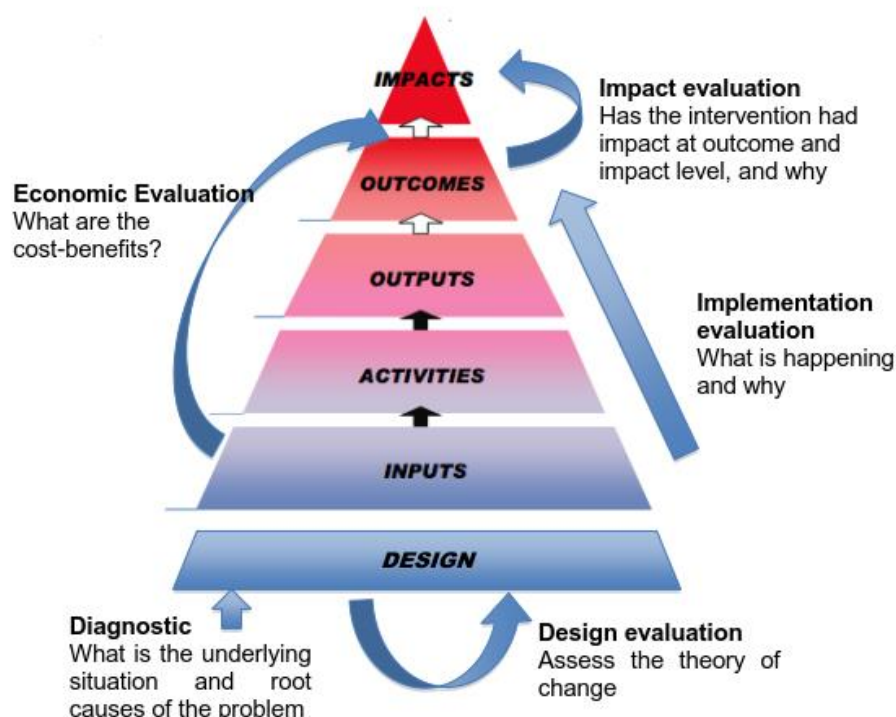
IMPACTS

Impact evaluation
Has the intervention had impact at outcome and impact level, and why

OUTCOMES

Economic Evaluation
What are the cost-benefits?

OUTPUTS

Implementation evaluation
What is happening and why

ACTIVITIES

INPUTS

DESIGN

Diagnostic
What is the underlying situation and root causes of the problem

Design evaluation
Assess the theory of change